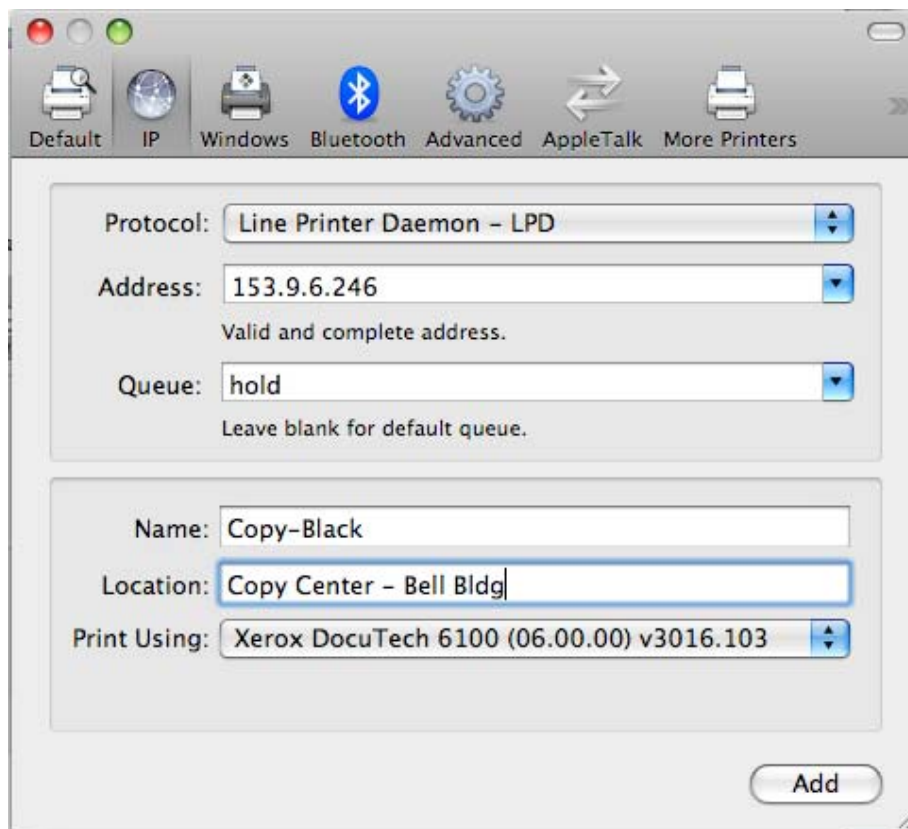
Default IP Windows Bluetooth Advanced AppleTalk More Printers

Protocol: Line Printer Daemon – LPD

Address: 153.9.6.246

Valid and complete address.

Queue: hold

Leave blank for default queue.

Name: Copy-Black

Location: Copy Center – Bell Bldg

Print Using: Xerox DocuTech 6100 (06.00.00) v3016.103

Add